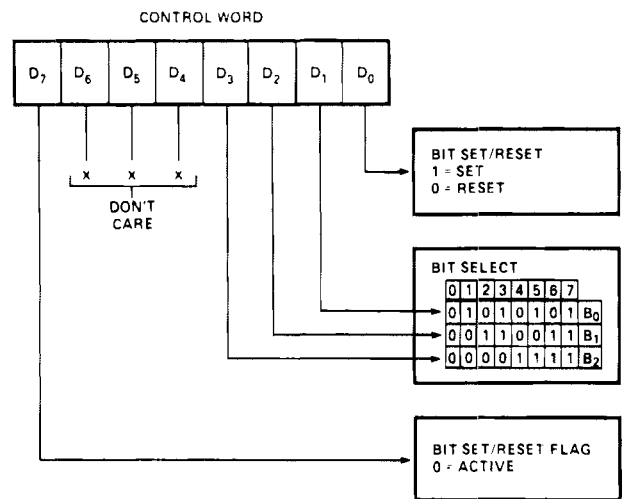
CONTROL WORD

| $D_7$ | $D_6$ | $D_5$ | $D_4$ | $D_3$ | $D_2$ | $D_1$ | $D_0$ |
|---|---|---|---|---|---|---|---|

x x x
DON'T CARE

BIT SET/RESET
1 = SET
0 = RESET

BIT SELECT

| 0 | 1 | 2 | 3 | 4 | 5 | 6 | 7 | |
|---|---|---|---|---|---|---|---|---|
| 0 | 1 | 0 | 1 | 0 | 1 | 0 | 1 | $B_0$ |
| 0 | 0 | 1 | 1 | 0 | 0 | 1 | 1 | $B_1$ |
| 0 | 0 | 0 | 0 | 1 | 1 | 1 | 1 | $B_2$ |

BIT SET/RESET FLAG
0 = ACTIVE